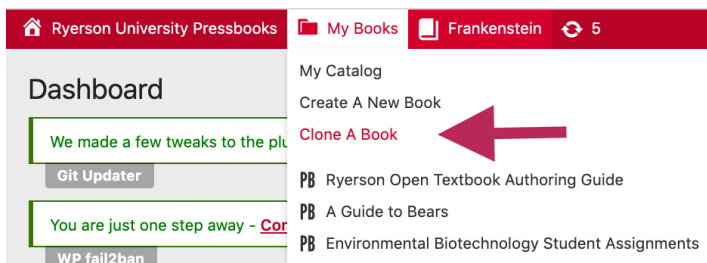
Ryerson University Pressbooks My Books Frankenstein 5

Dashboard

We made a few tweaks to the plu

Git Updater

You are just one step away - Co

WP fail2ban

My Catalog

Create A New Book

Clone A Book

PB Ryerson Open Textbook Authoring Guide

PB A Guide to Bears

PB Environmental Biotechnology Student Assignments